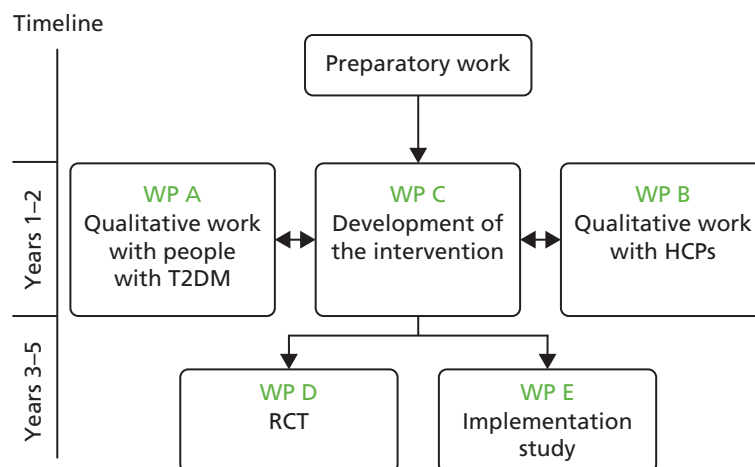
Timeline

Preparatory work

Years 1–2

WP A
Qualitative work with people with T2DM

WP C
Development of the intervention

WP B
Qualitative work with HCPs

Years 3–5

WP D
RCT

WP E
Implementation study